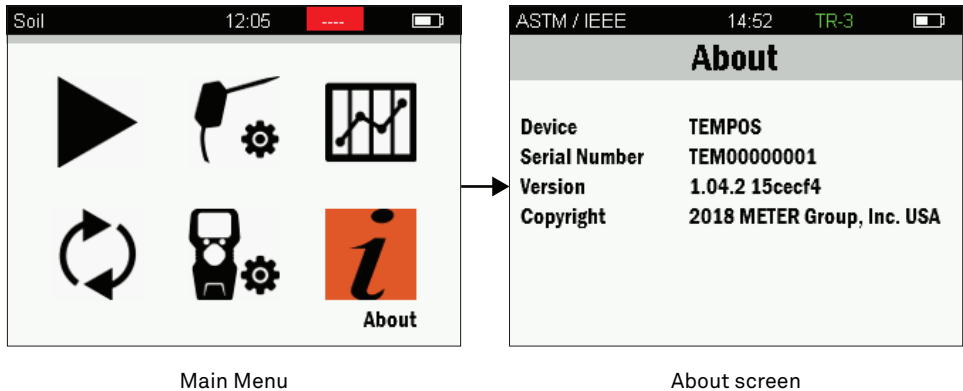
Soil 12:05 ----

About

Main Menu

ASTM / IEEE 14:52 TR-3

About

| | |
|---|---|
| Device | TEMPOS |
| Serial Number | TEM00000001 |
| Version | 1.04.2 15cecf4 |
| Copyright | 2018 METER Group, Inc. USA |

About screen